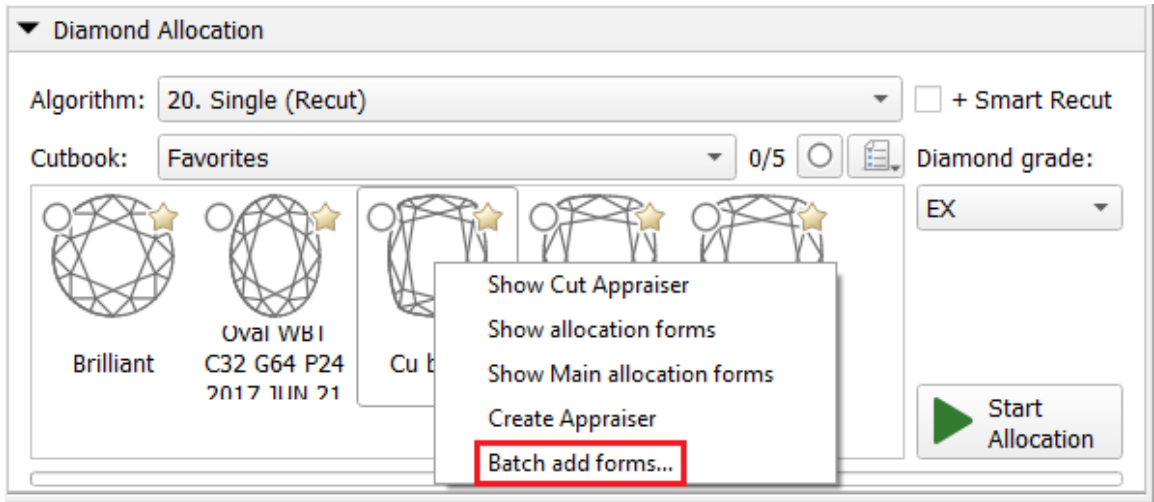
Diamond Allocation

Algorithm: 20. Single (Recut)

+ Smart Recut

Cutbook: Favorites

0/5

Diamond grade:

EX

Brilliant

Oval WBT C32 G64 P24 2017 JUN 21

Cu b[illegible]

Show Cut Appraiser

Show allocation forms

Show Main allocation forms

Create Appraiser

Batch add forms...

Start Allocation